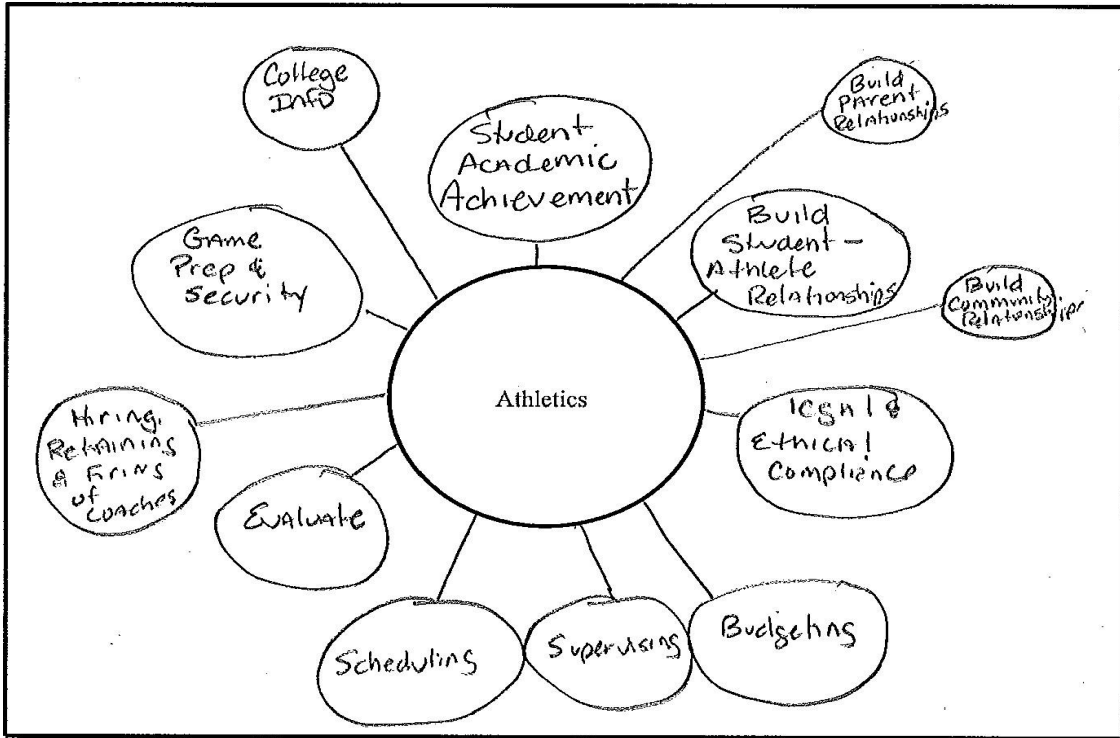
College Info

Student Academic Achievement

Build Parent Relationships

Game Prep & Security

Build Student-Athlete Relationships

Build Community Relationships

Athletics

Hiring, Retaining & Firing of Coaches

legal & Ethical Compliance

Evaluate

Scheduling

Supervising

Budgeting